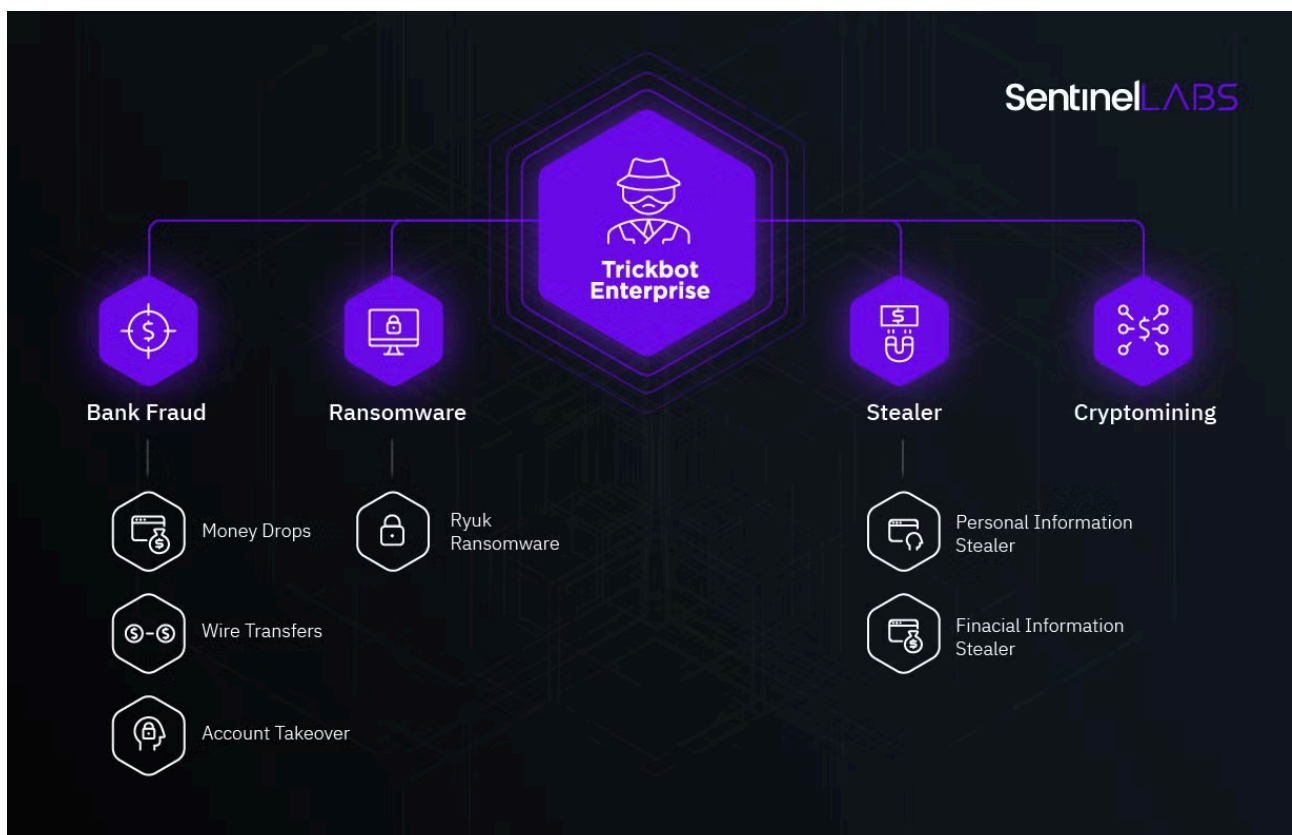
SentinelLABS

Trickbot Enterprise

Bank Fraud

Ransomware

Stealer

Cryptomining

Money Drops

Wire Transfers

Account Takeover

Ryuk Ransomware

Personal Information Stealer

Finacial Information Stealer